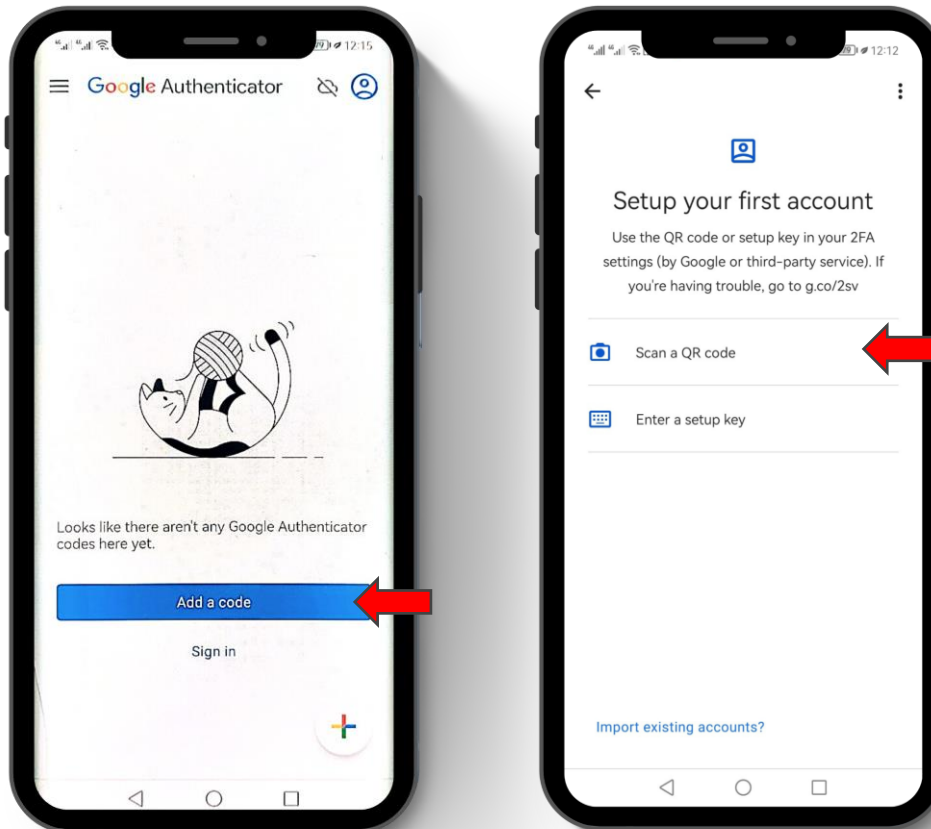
12:15

Google Authenticator

Looks like there aren't any Google Authenticator codes here yet.

Add a code

Sign in

12:12

Setup your first account

Use the QR code or setup key in your 2FA settings (by Google or third-party service). If you're having trouble, go to g.co/2sv

Scan a QR code

Enter a setup key

Import existing accounts?